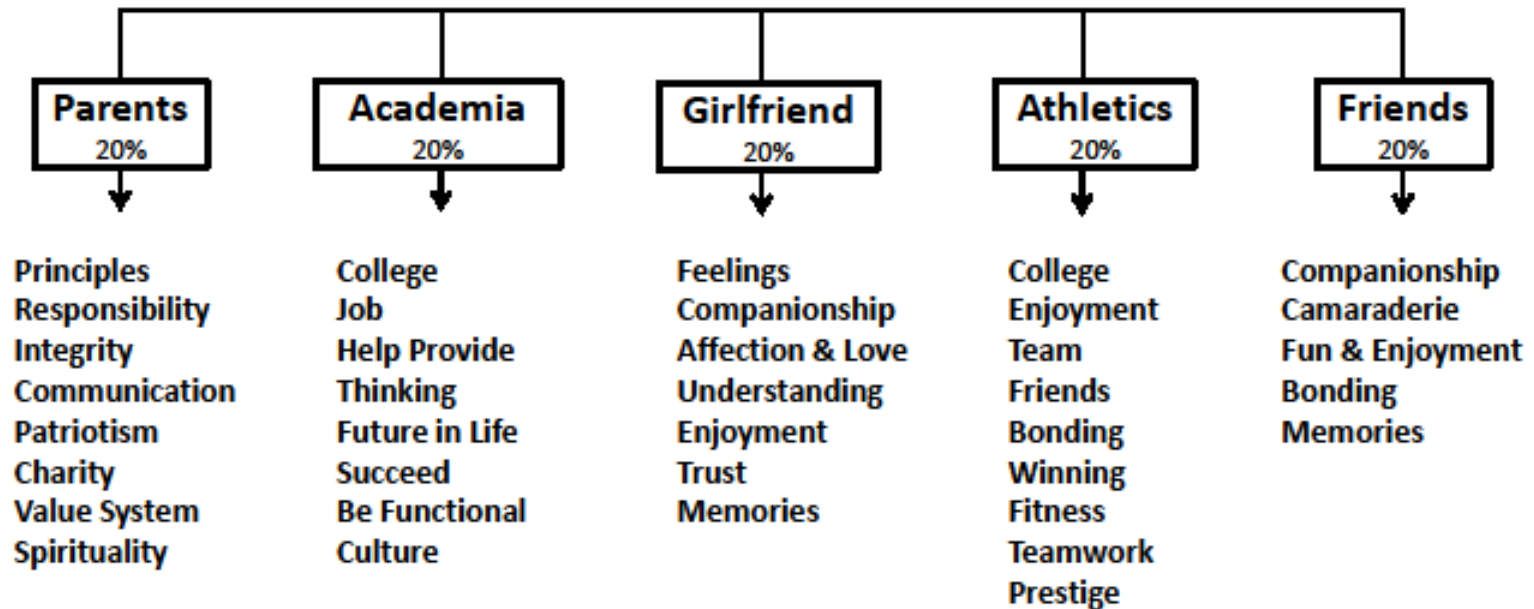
Parents
20%

Principles
Responsibility
Integrity
Communication
Patriotism
Charity
Value System
Spirituality

Academia
20%

College
Job
Help Provide
Thinking
Future in Life
Succeed
Be Functional
Culture

Girlfriend
20%

Feelings
Companionship
Affection & Love
Understanding
Enjoyment
Trust
Memories

Athletics
20%

College
Enjoyment
Team
Friends
Bonding
Winning
Fitness
Teamwork
Prestige

Friends
20%

Companionship
Camaraderie
Fun & Enjoyment
Bonding
Memories